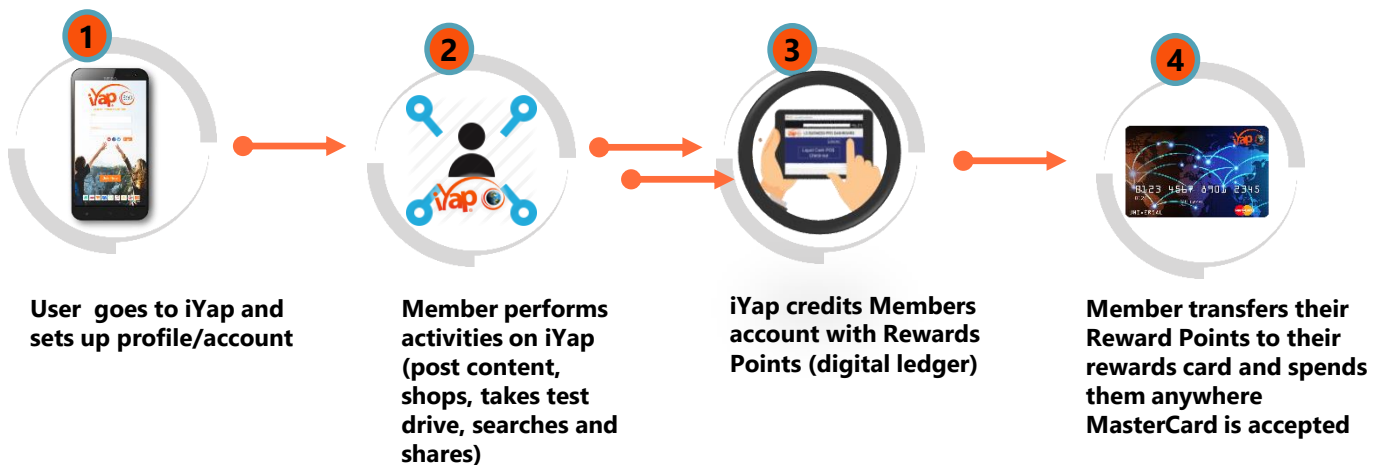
1

iYap

2

iYap

3

4

iYap

0123 4567 8901 2345

User goes to iYap and sets up profile/account

Member performs activities on iYap (post content, shops, takes test drive, searches and shares)

iYap credits Members account with Rewards Points (digital ledger)

Member transfers their Reward Points to their rewards card and spends them anywhere MasterCard is accepted